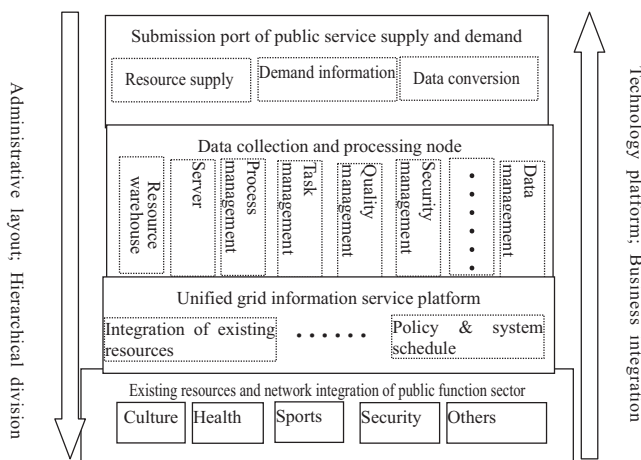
Administrative layout; Hierarchical division

Submission port of public service supply and demand

Resource supply

Demand information

Data conversion

Data collection and processing node

Resource warehouse

Server

Process management

Task management

Quality management

Security management

• • • • •

Data management

Unified grid information service platform

Integration of existing resources

• • • • • •

Policy & system schedule

Existing resources and network integration of public function sector

Culture

Health

Sports

Security

Others

Technology platform; Business integration